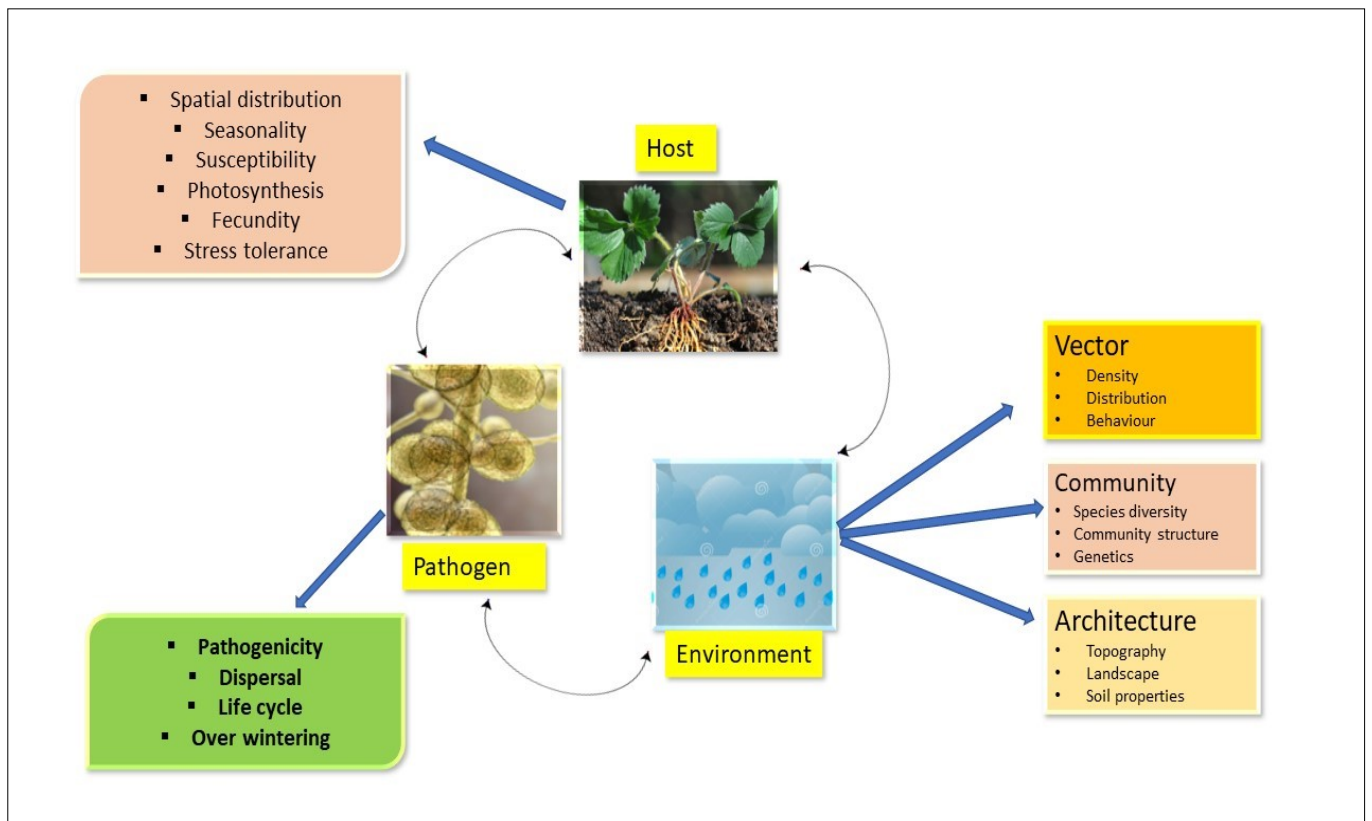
- Spatial distribution
- Seasonality
- Susceptibility
- Photosynthesis
- Fecundity
- Stress tolerance

Host

Pathogen

Environment

Vector
- Density
- Distribution
- Behaviour

Community
- Species diversity
- Community structure
- Genetics

Architecture
- Topography
- Landscape
- Soil properties

- Pathogenicity
- Dispersal
- Life cycle
- Over wintering